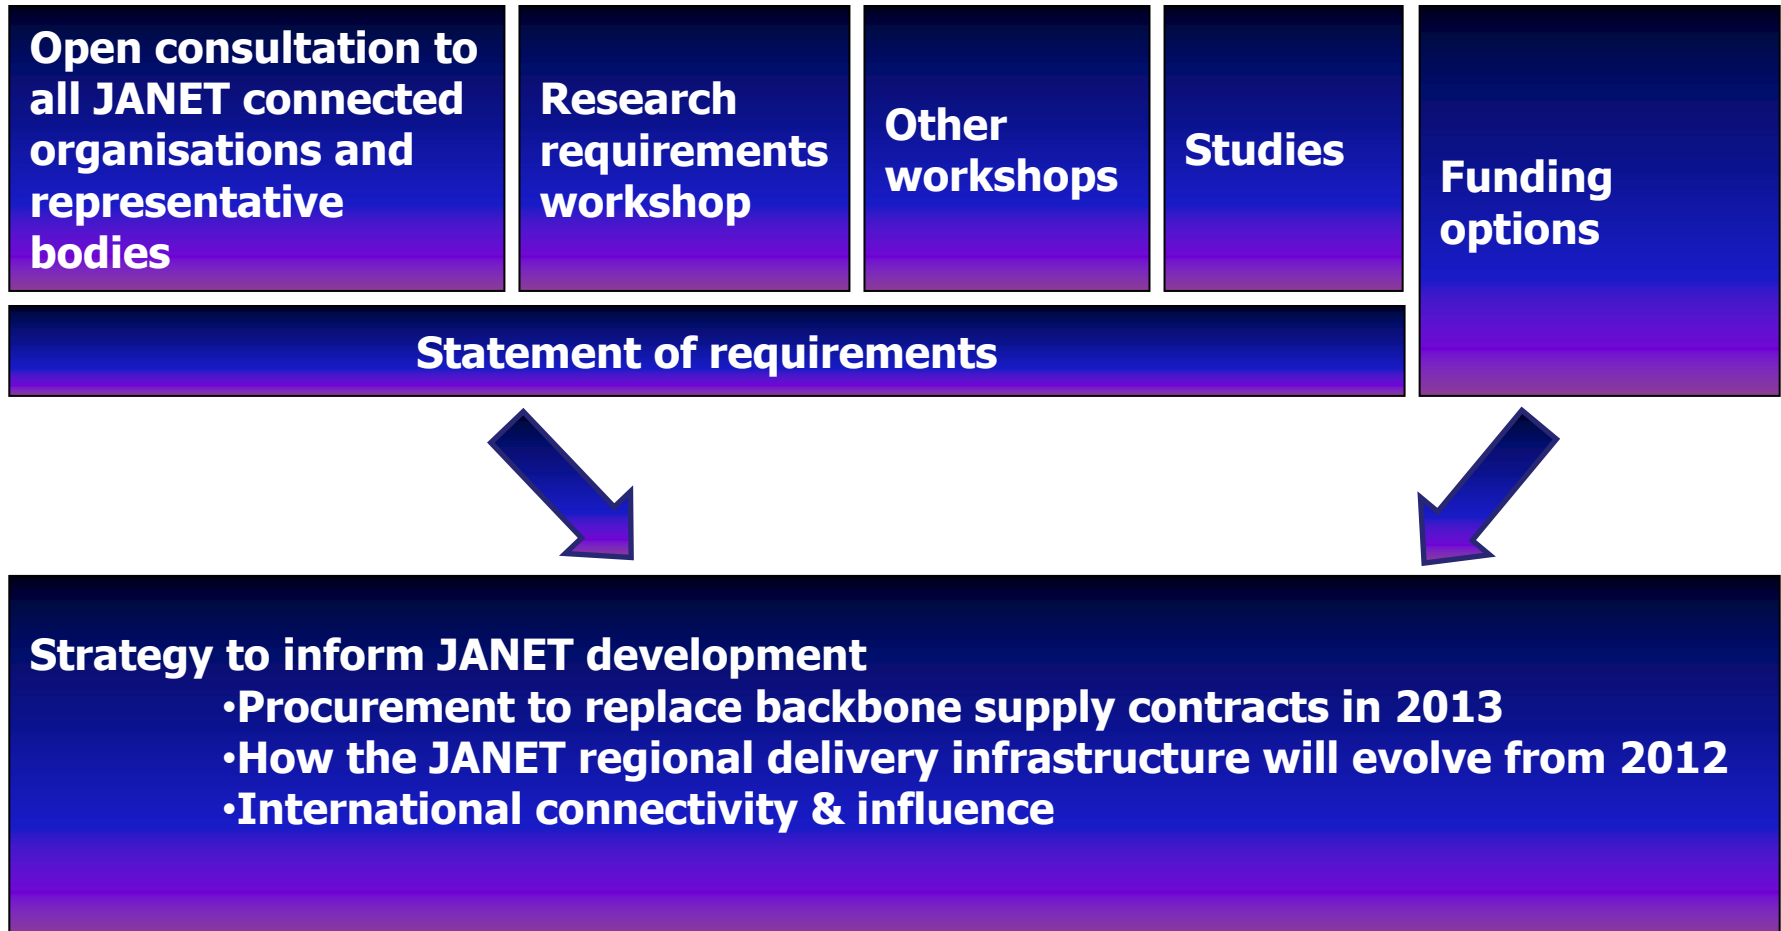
Open consultation to all JANET connected organisations and representative bodies

Research requirements workshop

Other workshops

Studies

Funding options

Statement of requirements

Strategy to inform JANET development
•Procurement to replace backbone supply contracts in 2013
•How the JANET regional delivery infrastructure will evolve from 2012
•International connectivity & influence